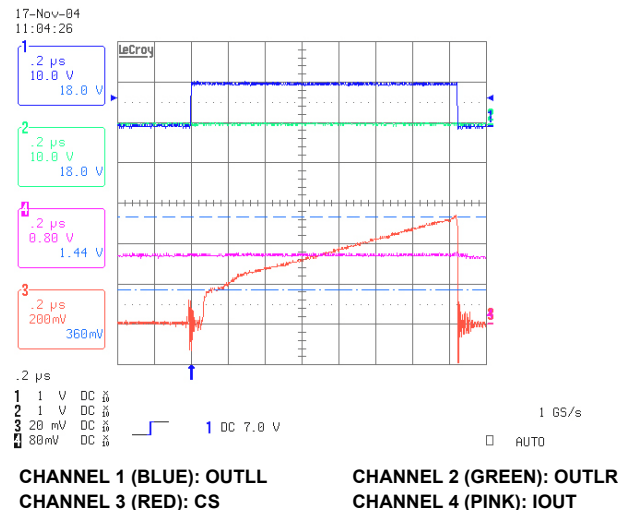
17-Nov-04
11:04:26

1
.2 μs
10.0 V
18.0 V

2
.2 μs
10.0 V
18.0 V

4
.2 μs
0.80 V
1.44 V

3
.2 μs
200mV
360mV

LeCroy

.2 μs
1 1 V DC $\frac{x}{10}$
2 1 V DC $\frac{x}{10}$
3 20 mV DC $\frac{x}{10}$
4 80mV DC $\frac{x}{10}$

1 DC 7.0 V

1 GS/s

AUTO

CHANNEL 1 (BLUE): OUTLL
CHANNEL 2 (GREEN): OUTLR
CHANNEL 3 (RED): CS
CHANNEL 4 (PINK): IOUT